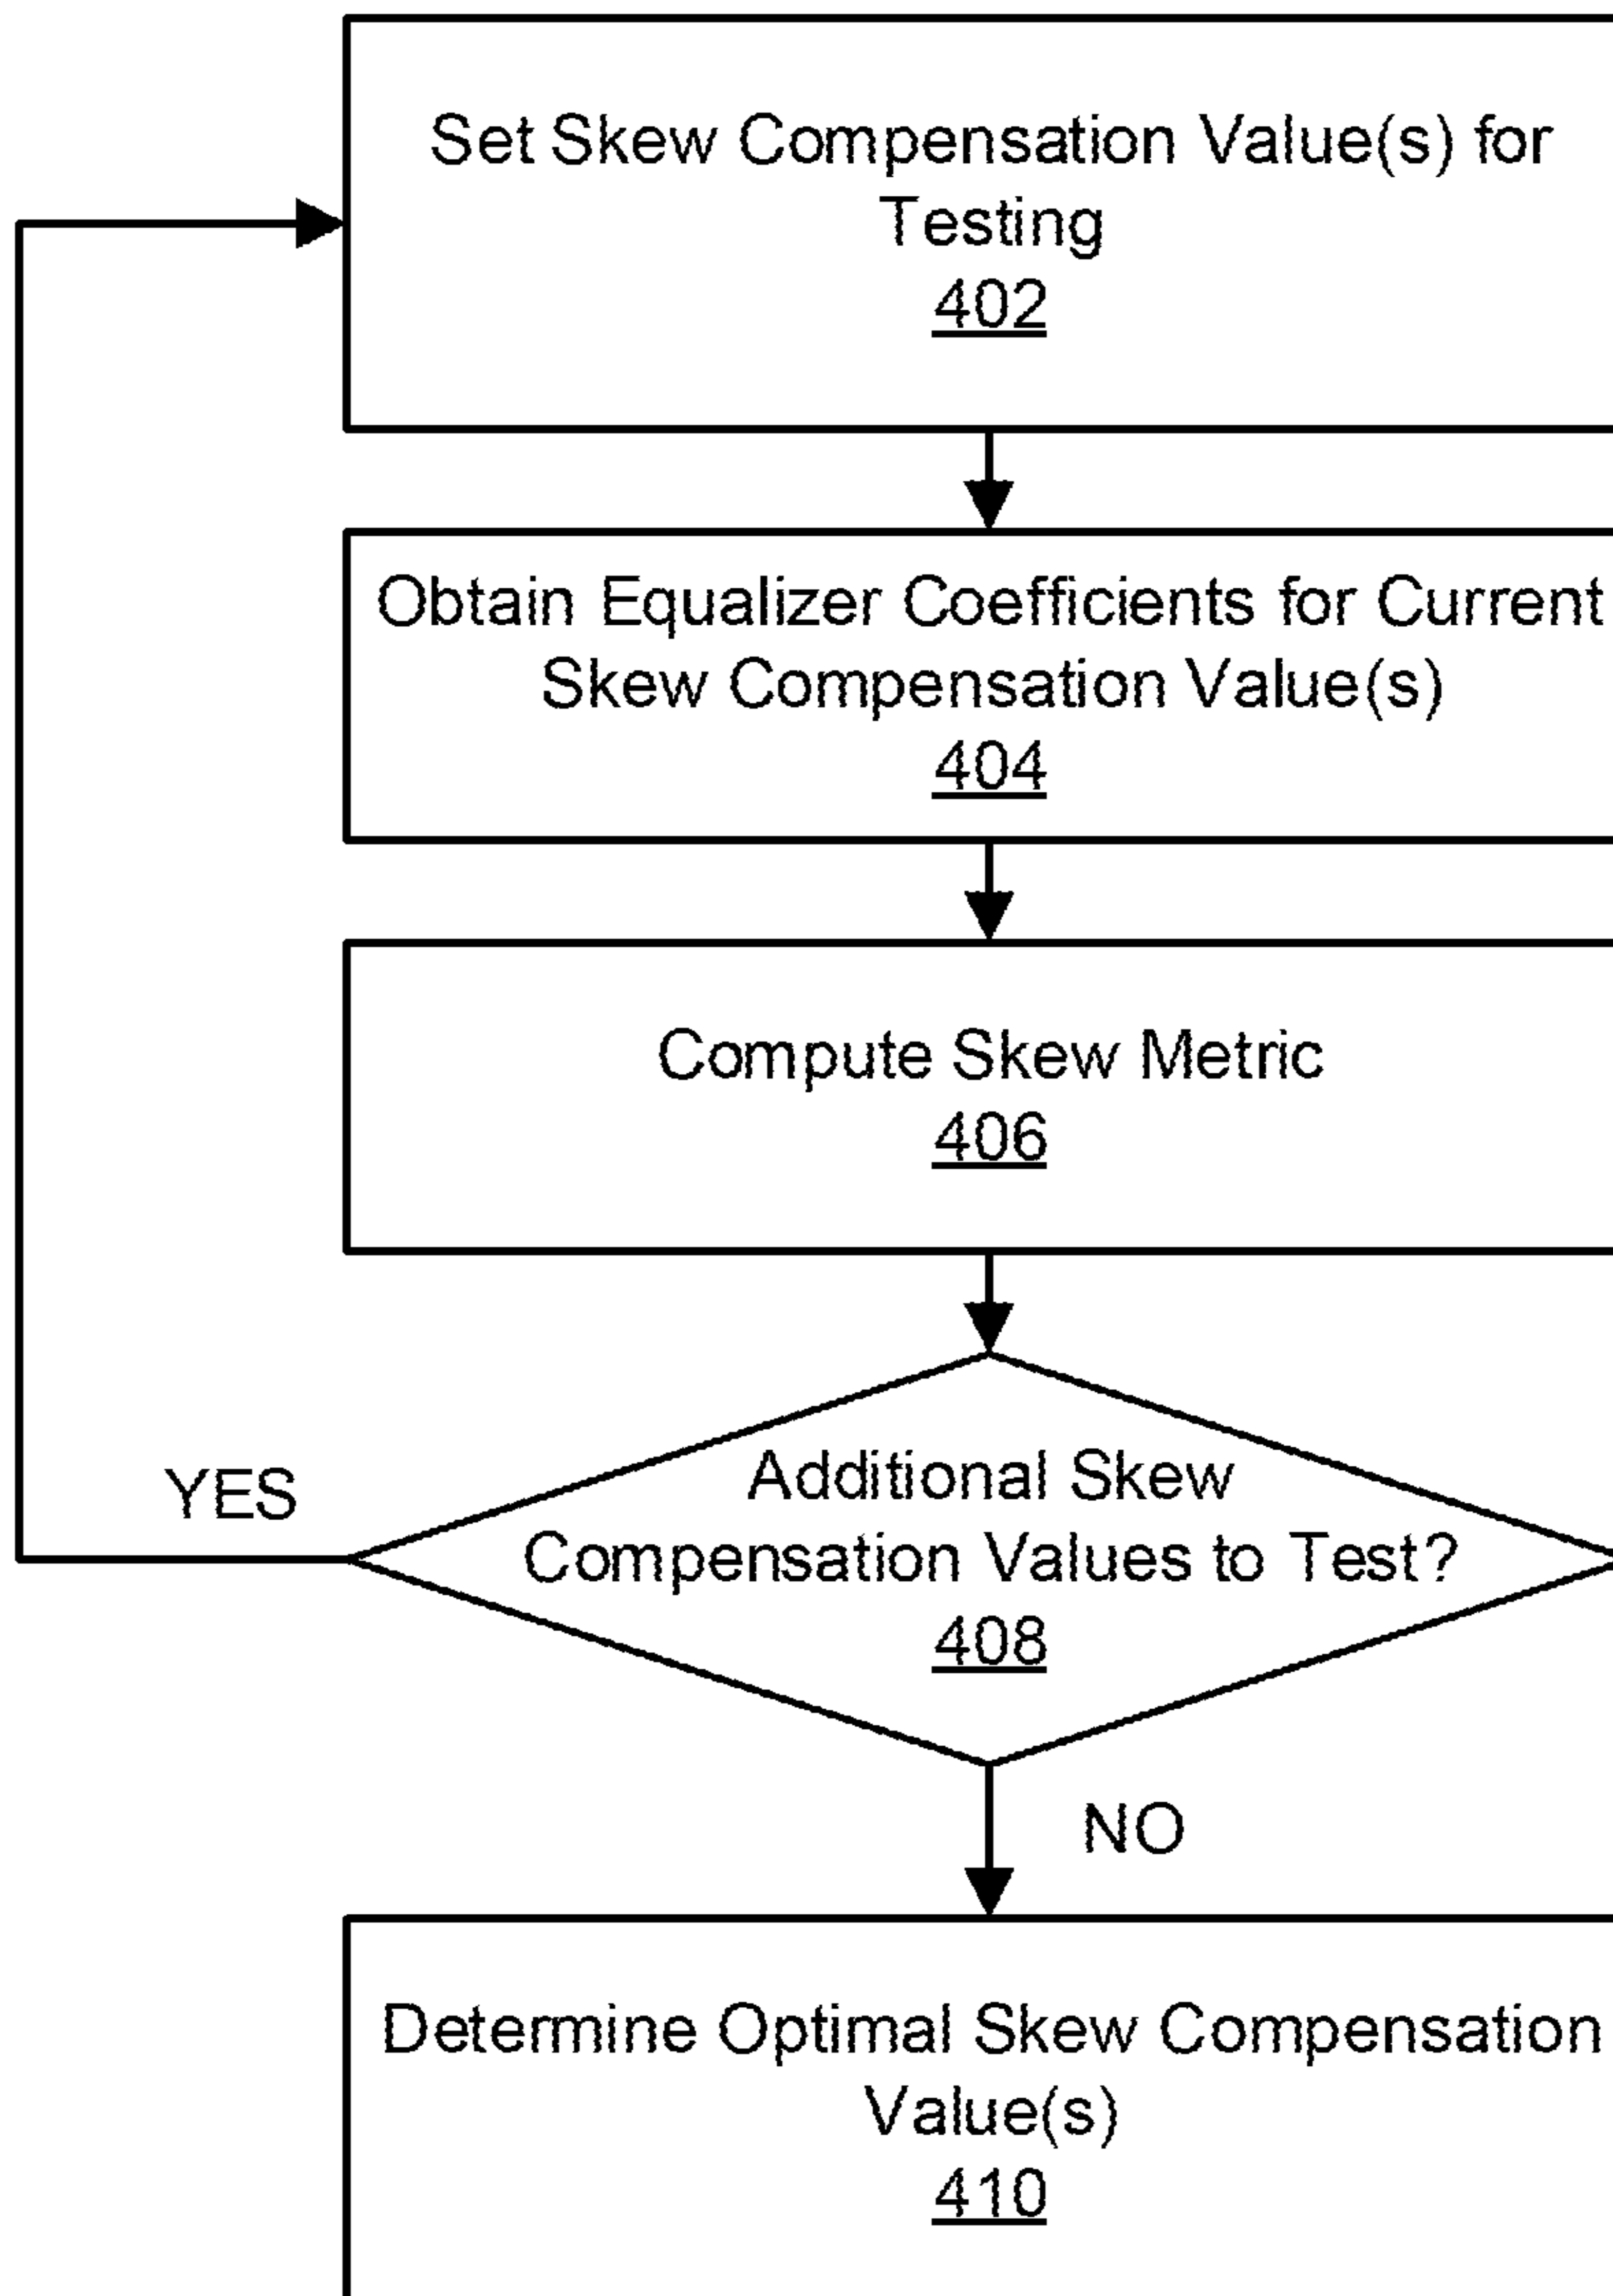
Set Skew Compensation Value(s) for Testing
402

Obtain Equalizer Coefficients for Current Skew Compensation Value(s)
404

Compute Skew Metric
406

YES

Additional Skew Compensation Values to Test?
408

NO

Determine Optimal Skew Compensation Value(s)
410